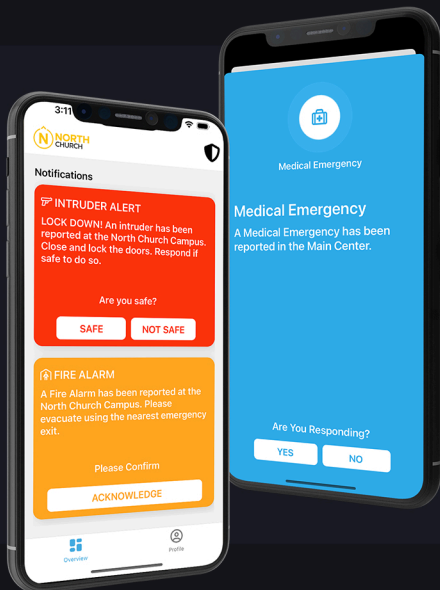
3:11

NORTH CHURCH

Notifications

INTRUDER ALERT

LOCK DOWN! An intruder has been reported at the North Church Campus. Close and lock the doors. Respond if safe to do so.

Are you safe?

SAFE

NOT SAFE

FIRE ALARM

A Fire Alarm has been reported at the North Church Campus. Please evacuate using the nearest emergency exit.

Please Confirm

ACKNOWLEDGE

Overview

Profile

Medical Emergency

Medical Emergency

A Medical Emergency has been reported in the Main Center.

Are You Responding?

YES

NO